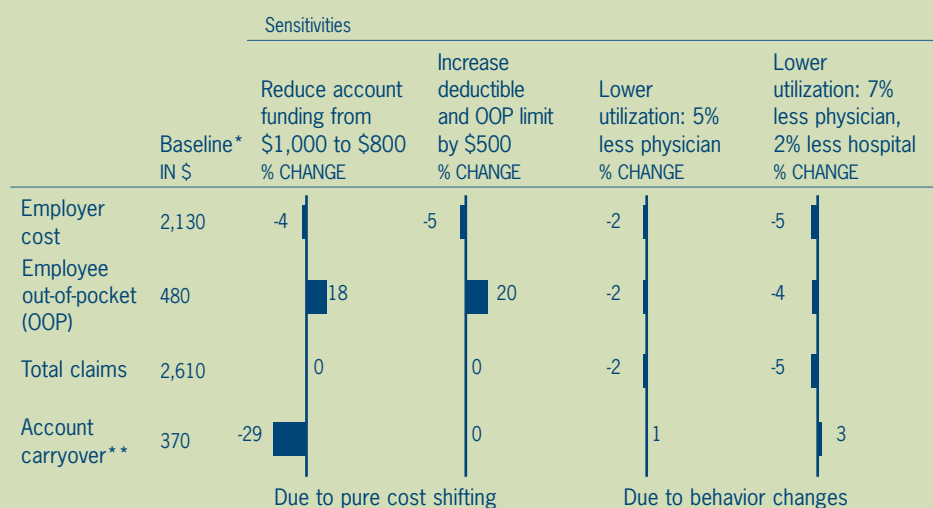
Sensitivities

| | Baseline* IN $ | Reduce account funding from \$1,000 to \$800 % CHANGE | Increase deductible and OOP limit by \$500 % CHANGE | Lower utilization: 5% less physician % CHANGE | Lower utilization: 7% less physician, 2% less hospital % CHANGE |
|---|---|---|---|---|---|
| Employer cost | 2,130 | -4 | -5 | -2 | -5 |
| Employee out-of-pocket (OOP) | 480 | 18 | 20 | -2 | -4 |
| Total claims | 2,610 | 0 | 0 | -2 | -5 |
| Account carryover** | 370 | -29 | 0 | 1 | 3 |

Due to pure cost shifting

Due to behavior changes